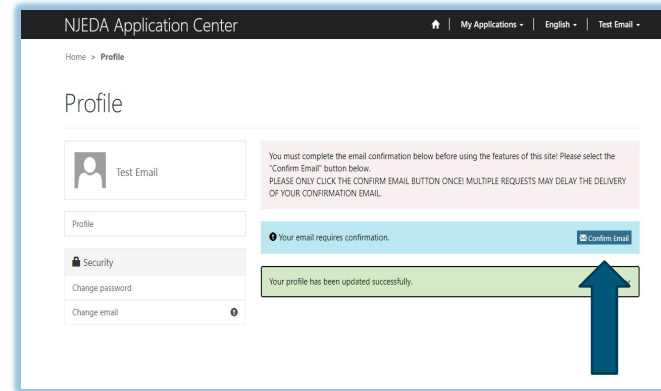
NJEDA Application Center

My Applications ▾ | English ▾ | Test Email ▾

Home > Profile

Profile

Test Email

Profile

Security

Change password

Change email

You must complete the email confirmation below before using the features of this site! Please select the "Confirm Email" button below.
PLEASE ONLY CLICK THE CONFIRM EMAIL BUTTON ONCE! MULTIPLE REQUESTS MAY DELAY THE DELIVERY OF YOUR CONFIRMATION EMAIL.

Your email requires confirmation.

Confirm Email

Your profile has been updated successfully.